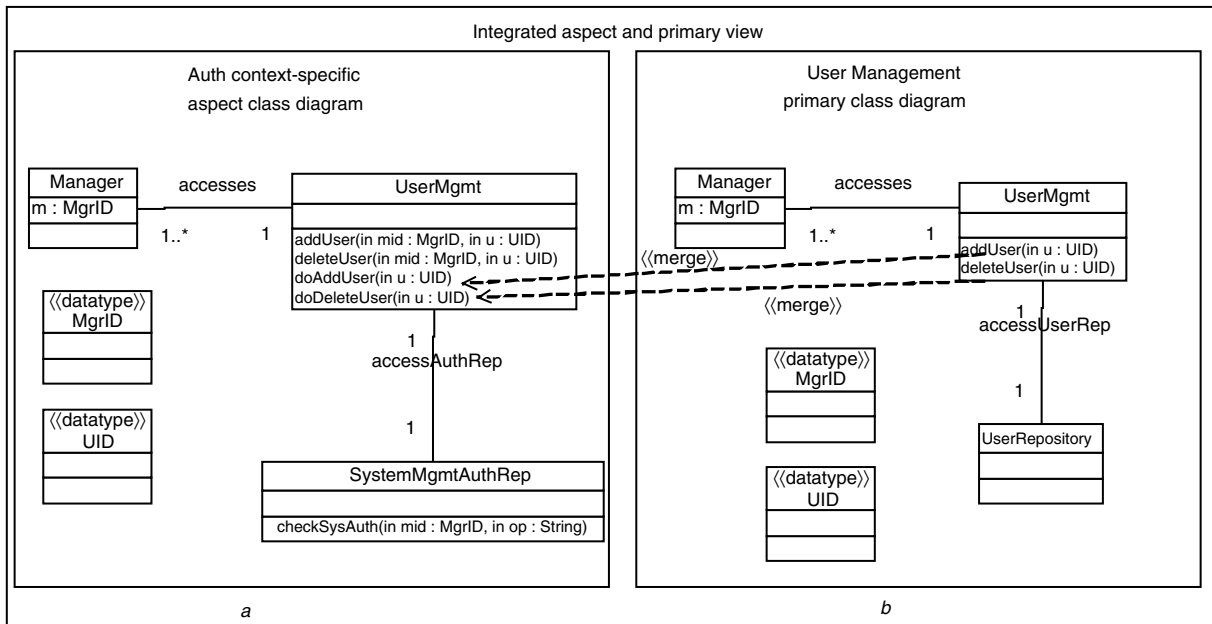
Integrated aspect and primary view

Auth context-specific aspect class diagram

Manager
m : MgrID

accesses

1..*

1

UserMgmt
addUser(in mid : MgrID, in u : UID)
deleteUser(in mid : MgrID, in u : UID)
doAddUser(in u : UID)
doDeleteUser(in u : UID)

⟨⟨datatype⟩⟩
MgrID

⟨⟨datatype⟩⟩
UID

1
accessAuthRep
1

SystemMgmtAuthRep
checkSysAuth(in mid : MgrID, in op : String)

a

User Management primary class diagram

Manager
m : MgrID

accesses

1..*

1

UserMgmt
addUser(in u : UID)
deleteUser(in u : UID)

⟨⟨merge⟩⟩

⟨⟨merge⟩⟩

1
accessUserRep
1

⟨⟨datatype⟩⟩
MgrID

⟨⟨datatype⟩⟩
UID

UserRepository

b